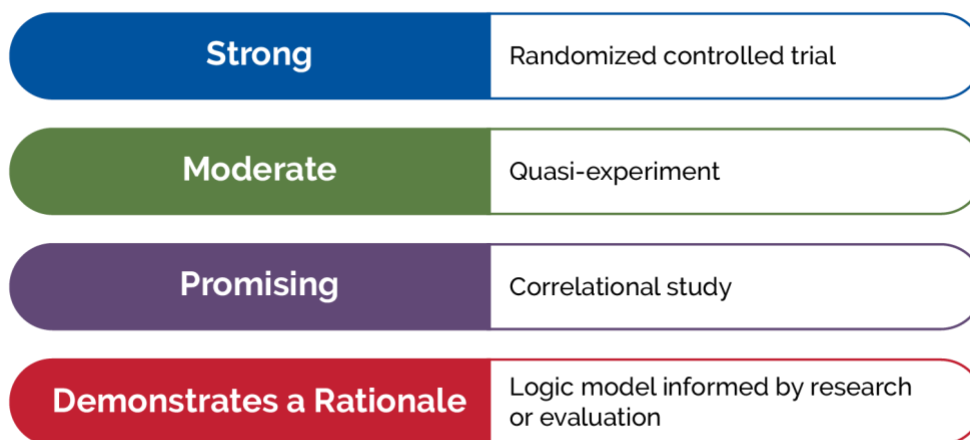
| | |
|---|---|
| Strong | Randomized controlled trial |
| Moderate | Quasi-experiment |
| Promising | Correlational study |
| Demonstrates a Rationale | Logic model informed by research or evaluation |